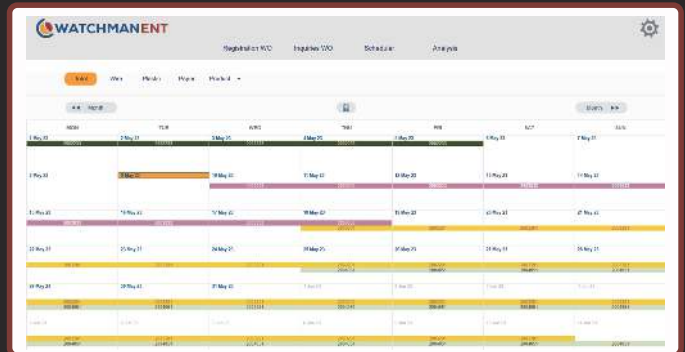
WATCHMANENT

Registration WO  Inquiries WO  Scheduler  Analysis

Week  Month  Project  Product

Today  Next

| MON | TUE | WED | THU | FRI | SAT | SUN |
|---|---|---|---|---|---|---|
| 1 May 23 | 2 May 23 | 3 May 23 | 4 May 23 | 5 May 23 | 6 May 23 | 7 May 23 |
| 8 May 23 | 9 May 23 | 10 May 23 | 11 May 23 | 12 May 23 | 13 May 23 | 14 May 23 |
| 15 May 23 | 16 May 23 | 17 May 23 | 18 May 23 | 19 May 23 | 20 May 23 | 21 May 23 |
| 22 May 23 | 23 May 23 | 24 May 23 | 25 May 23 | 26 May 23 | 27 May 23 | 28 May 23 |
| 29 May 23 | 30 May 23 | 31 May 23 | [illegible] | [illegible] | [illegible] | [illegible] |
| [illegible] | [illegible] | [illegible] | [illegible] | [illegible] | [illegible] | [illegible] |